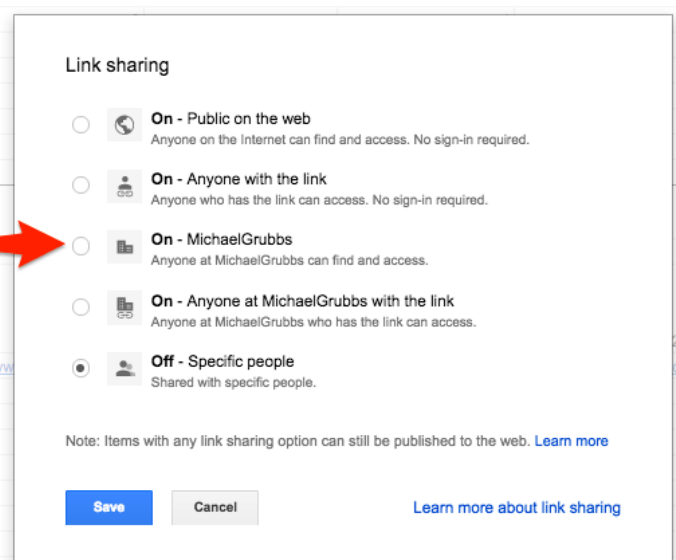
Link sharing

On - Public on the web
Anyone on the Internet can find and access. No sign-in required.

On - Anyone with the link
Anyone who has the link can access. No sign-in required.

On - MichaelGrubbs
Anyone at MichaelGrubbs can find and access.

On - Anyone at MichaelGrubbs with the link
Anyone at MichaelGrubbs who has the link can access.

Off - Specific people
Shared with specific people.

Note: Items with any link sharing option can still be published to the web. Learn more

Save

Cancel

Learn more about link sharing